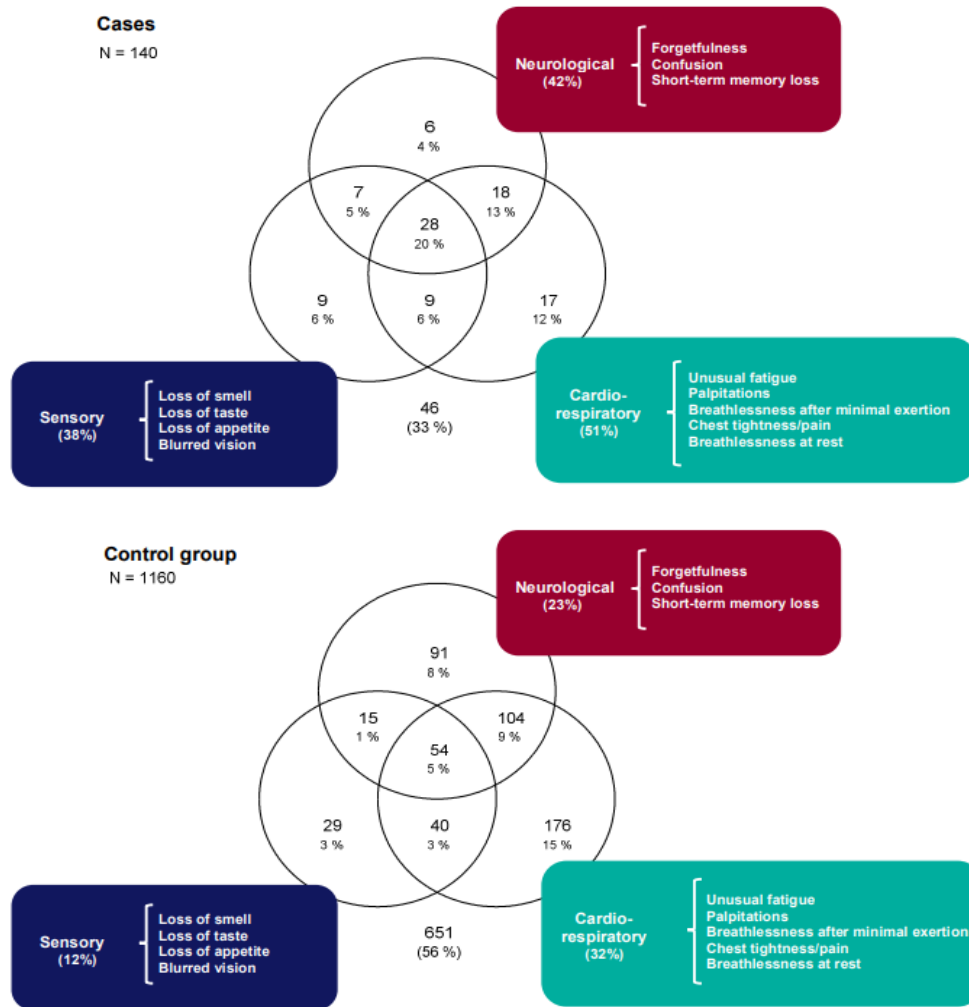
Cases
N = 140

Neurological (42%)
Forgetfulness
Confusion
Short-term memory loss

6
4 %

7
5 %

18
13 %

28
20 %

9
6 %

9
6 %

17
12 %

Sensory (38%)
Loss of smell
Loss of taste
Loss of appetite
Blurred vision

46
(33 %)

Cardio-respiratory (51%)
Unusual fatigue
Palpitations
Breathlessness after minimal exertion
Chest tightness/pain
Breathlessness at rest

Control group
N = 1160

Neurological (23%)
Forgetfulness
Confusion
Short-term memory loss

91
8 %

15
1 %

104
9 %

54
5 %

29
3 %

40
3 %

176
15 %

Sensory (12%)
Loss of smell
Loss of taste
Loss of appetite
Blurred vision

651
(56 %)

Cardio-respiratory (32%)
Unusual fatigue
Palpitations
Breathlessness after minimal exertion
Chest tightness/pain
Breathlessness at rest